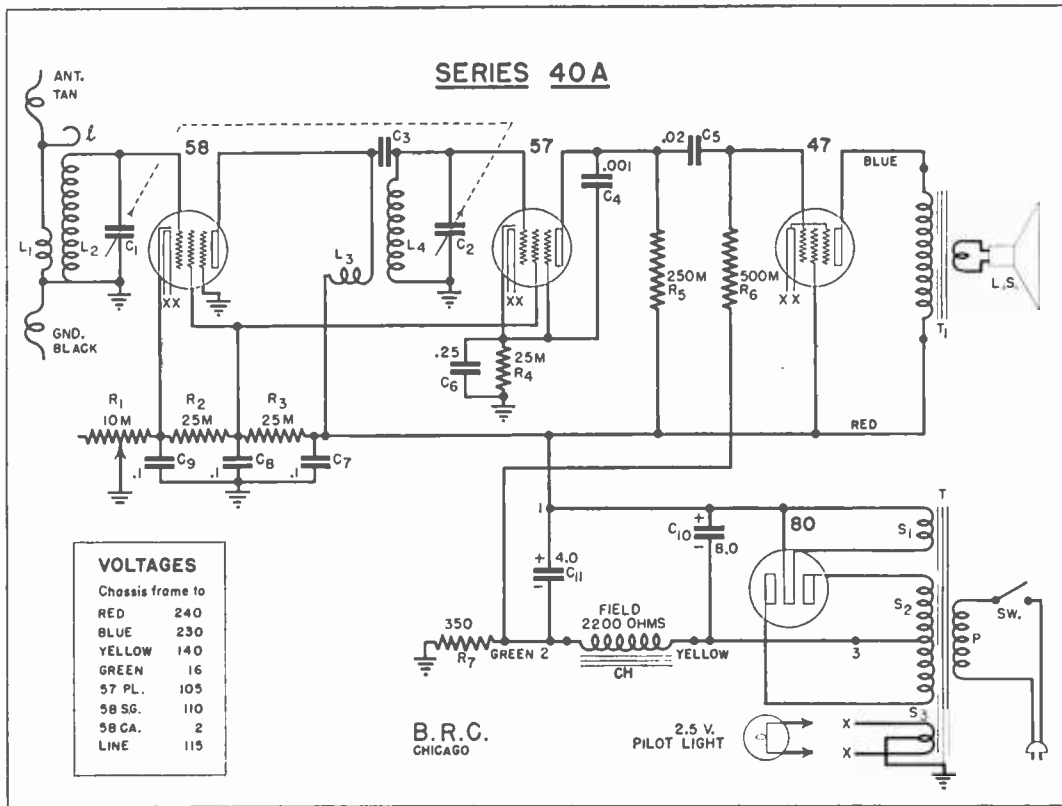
SERIES 40A

ANT. TAN

$\ell$

$L_1$

$L_2$

$C_1$

58

XX

$C_3$

$L_3$

$L_4$

$C_2$

57

XX

.001

$C_4$

.02

$C_5$

47

XX

BLUE

L.S.

$T_1$

GND. BLACK

250M $R_5$

500M $R_6$

.25 $C_6$

25M $R_4$

$R_1$ 10M

$R_2$ 25M

$R_3$ 25M

RED

$C_9$ .1

$C_8$ .1

$C_7$ .1

1

$C_{10}$ + − 8.0

80

T

$S_1$

+ 4.0 $C_{11}$ −

$S_2$

SW.

P

350 $R_7$

GREEN 2

FIELD 2200 OHMS

CH

YELLOW

3

| VOLTAGES | |
|---|---|
| Chassis frame to | |
| RED | 240 |
| BLUE | 230 |
| YELLOW | 140 |
| GREEN | 16 |
| 57 PL. | 105 |
| 58 SG. | 110 |
| 58 CA. | 2 |
| LINE | 115 |

B.R.C. CHICAGO

2.5 V. PILOT LIGHT

X

X

$S_3$